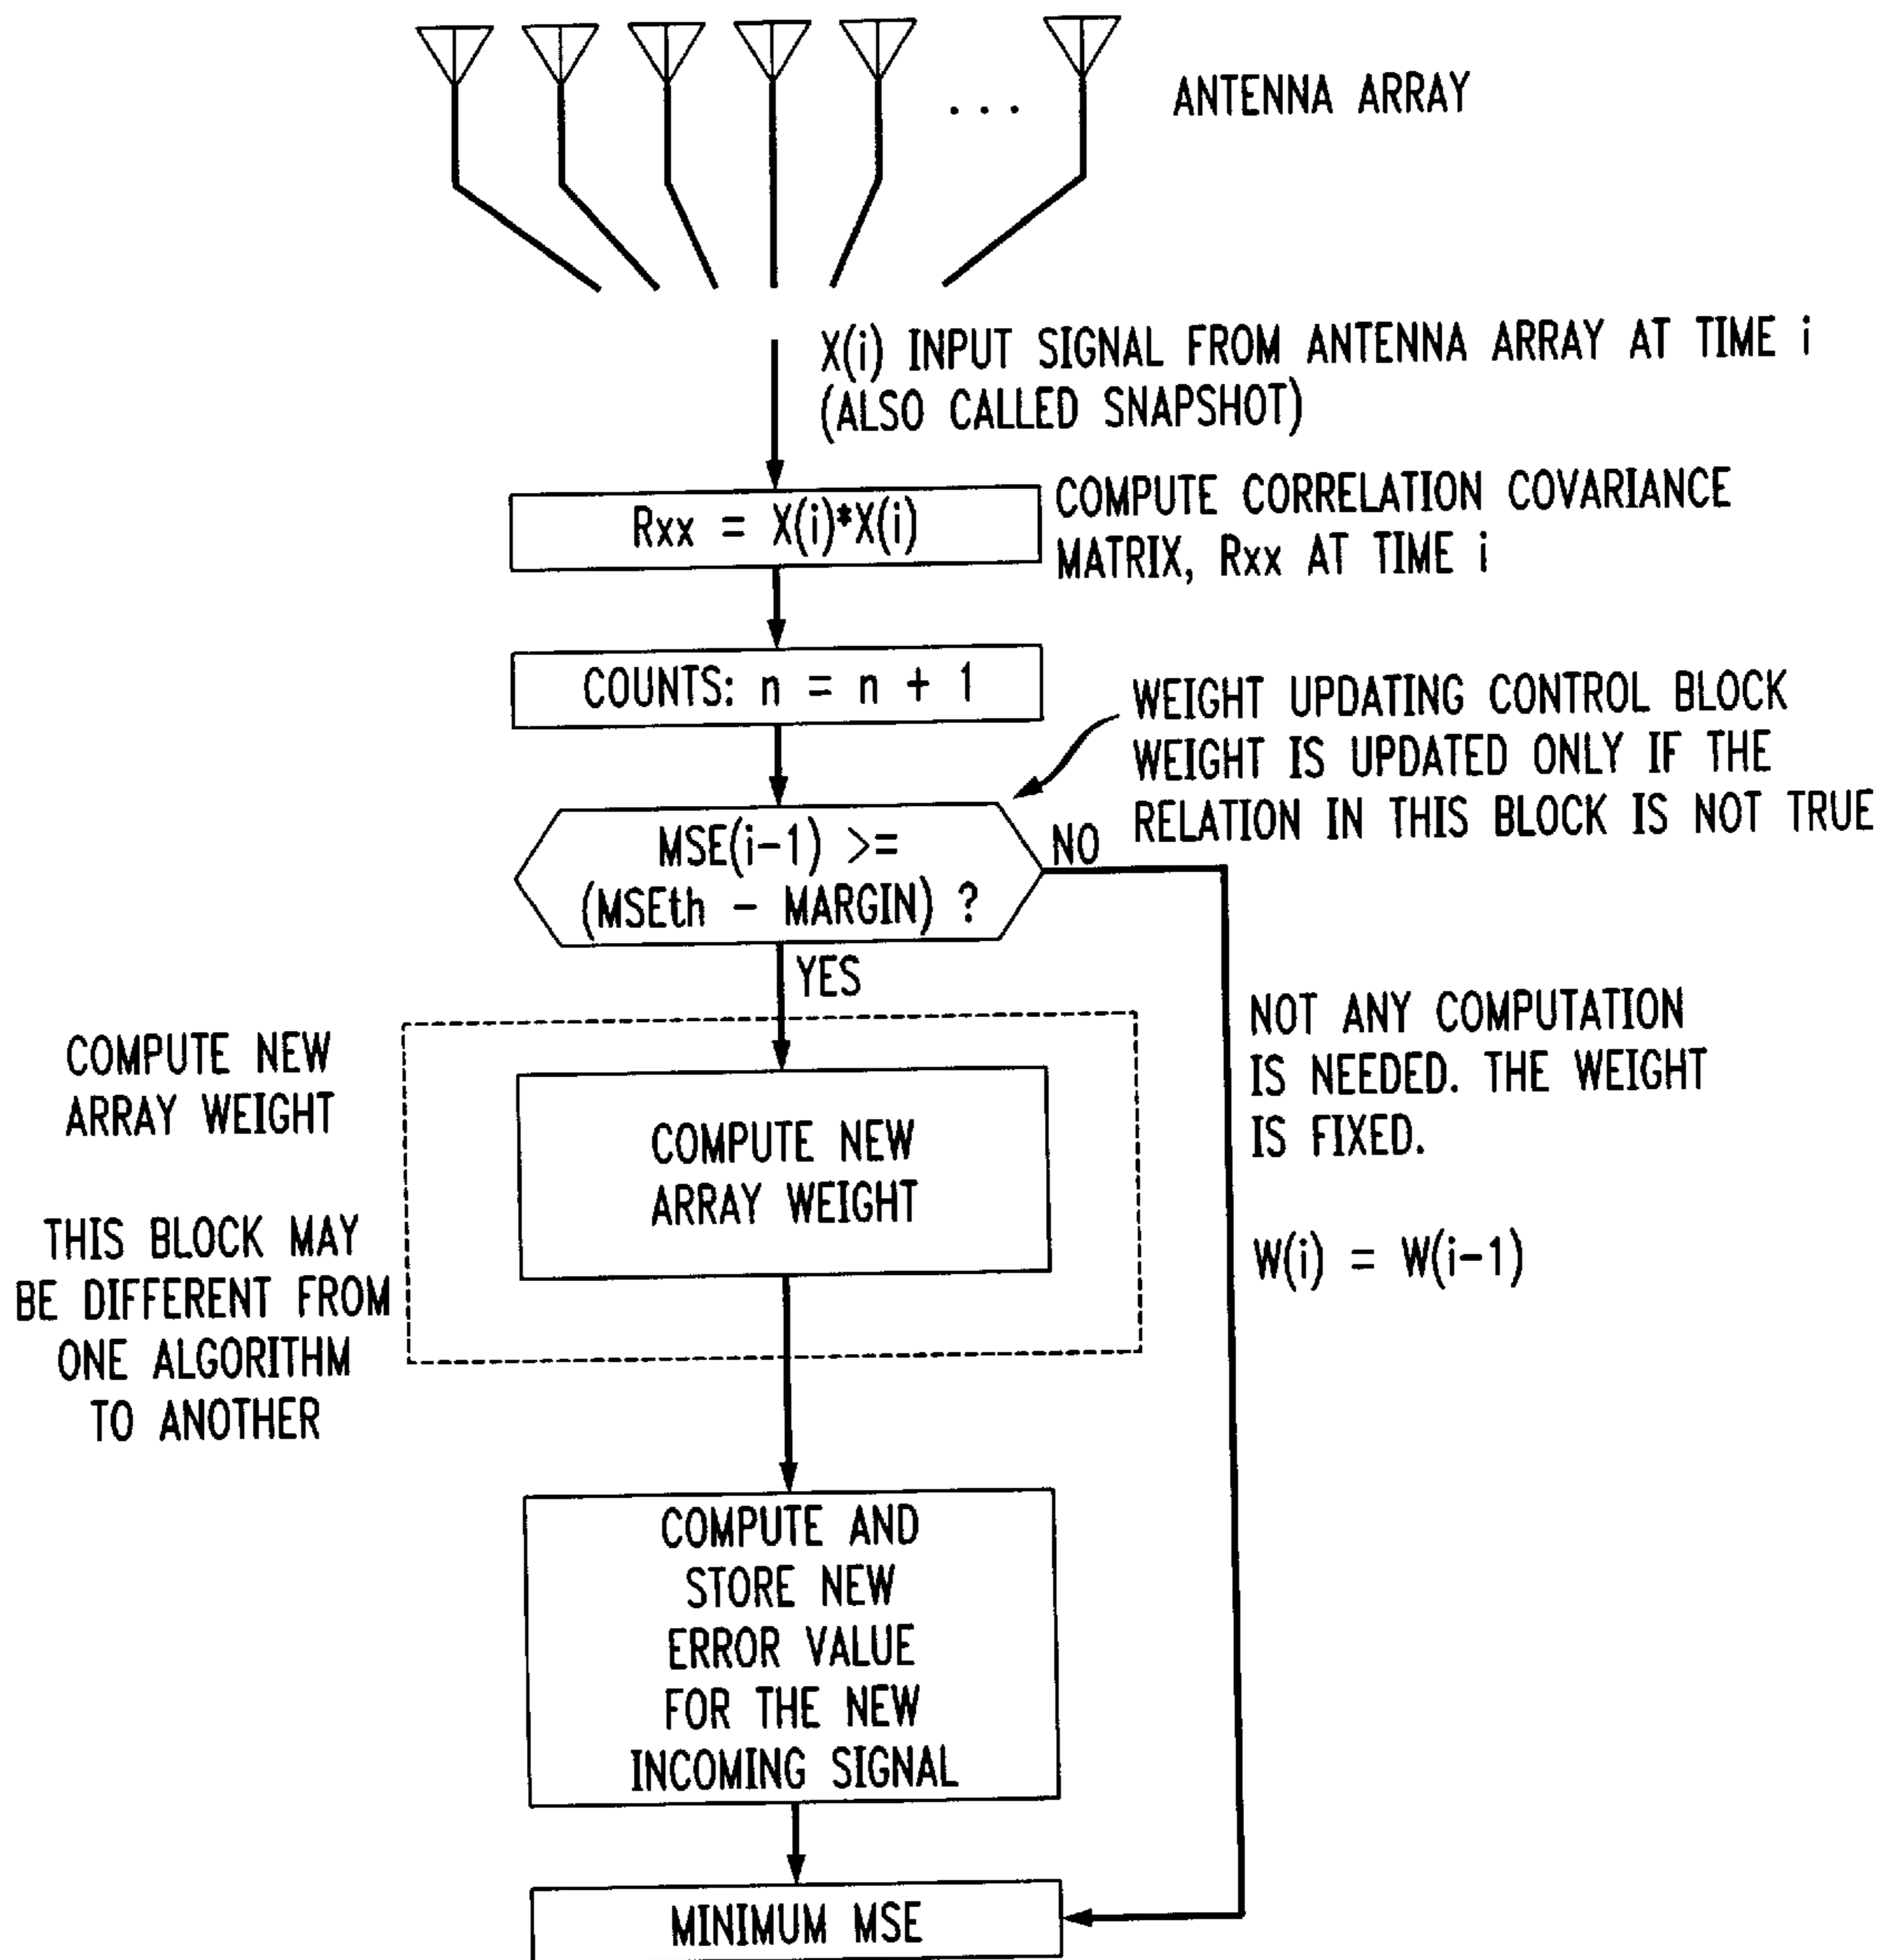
...

ANTENNA ARRAY

X(i) INPUT SIGNAL FROM ANTENNA ARRAY AT TIME i (ALSO CALLED SNAPSHOT)

Rxx = X(i)*X(i)

COMPUTE CORRELATION COVARIANCE MATRIX, Rxx AT TIME i

COUNTS: n = n + 1

WEIGHT UPDATING CONTROL BLOCK WEIGHT IS UPDATED ONLY IF THE RELATION IN THIS BLOCK IS NOT TRUE

MSE(i−1) >= (MSEth − MARGIN) ?

NO

YES

COMPUTE NEW ARRAY WEIGHT

THIS BLOCK MAY BE DIFFERENT FROM ONE ALGORITHM TO ANOTHER

COMPUTE NEW ARRAY WEIGHT

NOT ANY COMPUTATION IS NEEDED. THE WEIGHT IS FIXED.

W(i) = W(i−1)

COMPUTE AND STORE NEW ERROR VALUE FOR THE NEW INCOMING SIGNAL

MINIMUM MSE